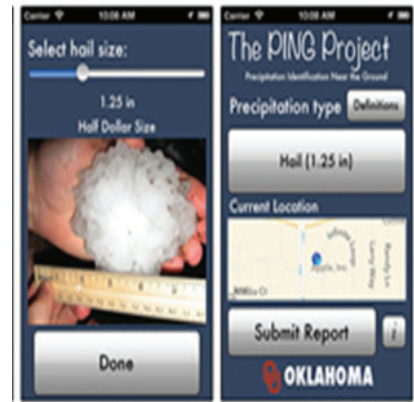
Carrier 10:08 AM

Select hail size:

1.25 in

Half Dollar Size

Done

Carrier 10:08 AM

The PING Project

Precipitation Identification Near the Ground

Precipitation type

Definitions

Hail (1.25 in)

Current Location

Apple Inc

Submit Report

i

OKLAHOMA